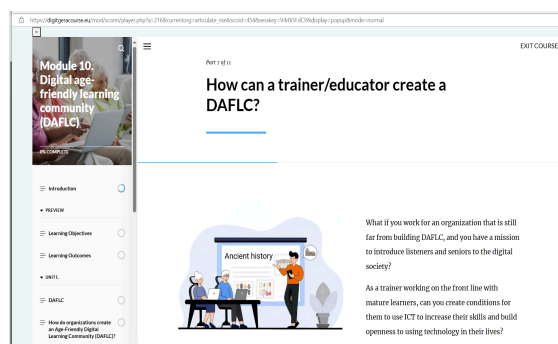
https://digitgerascourse.eu/mod/scorm/player.php?a=21&currentorg=articulate_rise&scoid=45&sesskey=Y4I85FdC9&display=popup&mode=normal

×

Module 10. Digital age-friendly learning community (DAFLC)

0% COMPLETE

Introduction

▾ PREVIEW

Learning Objectives

Learning Outcomes

▾ UNIT1.

DAFLC

How do organizations create an Age-Friendly Digital Learning Community (DAFLC)?

EXIT COURSE

Part 7 of 11

How can a trainer/educator create a DAFLC?

Ancient history

What if you work for an organization that is still far from building DAFLC, and you have a mission to introduce listeners and seniors to the digital society?

As a trainer working on the front line with mature learners, can you create conditions for them to use ICT to increase their skills and build openness to using technology in their lives?